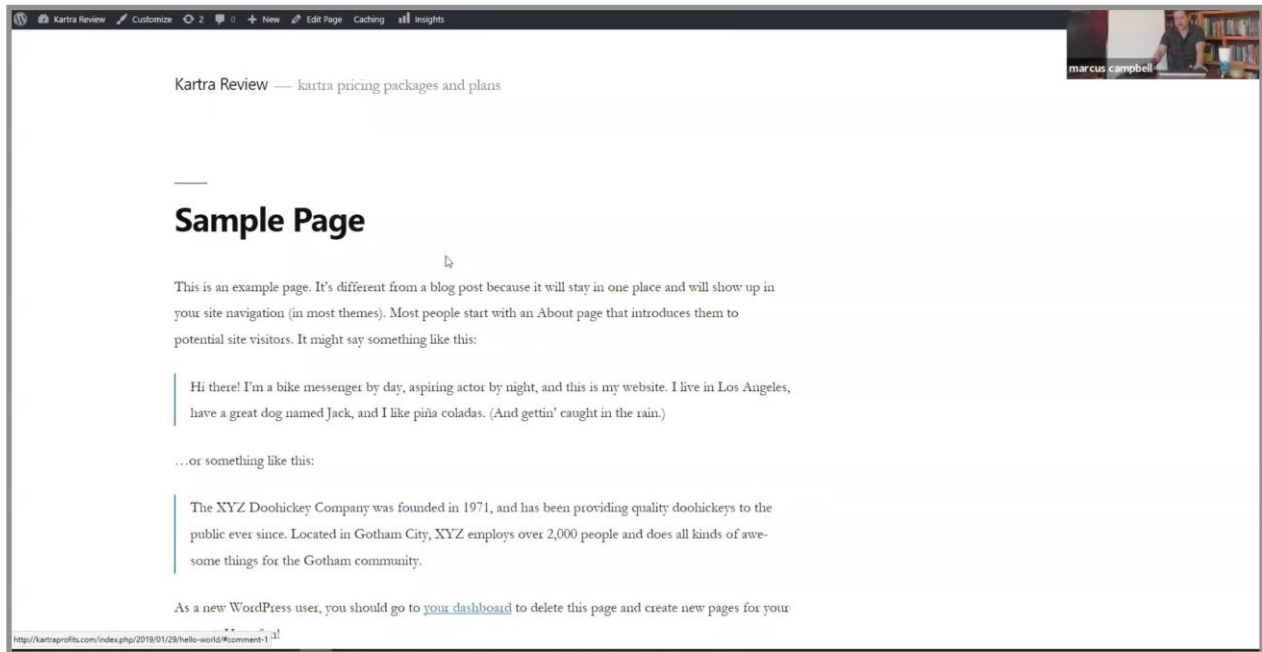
Kartra Review Customize 2 0 + New Edit Page Caching Insights

marcus campbell

Kartra Review — kartra pricing packages and plans

Sample Page

This is an example page. It's different from a blog post because it will stay in one place and will show up in your site navigation (in most themes). Most people start with an About page that introduces them to potential site visitors. It might say something like this:

Hi there! I'm a bike messenger by day, aspiring actor by night, and this is my website. I live in Los Angeles, have a great dog named Jack, and I like piña coladas. (And gettin' caught in the rain.)

…or something like this:

The XYZ Doohickey Company was founded in 1971, and has been providing quality doohickeys to the public ever since. Located in Gotham City, XYZ employs over 2,000 people and does all kinds of awesome things for the Gotham community.

As a new WordPress user, you should go to your dashboard to delete this page and create new pages for your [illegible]!

http://kartraprofits.com/index.php/2019/01/29/hello-world/#comment-1